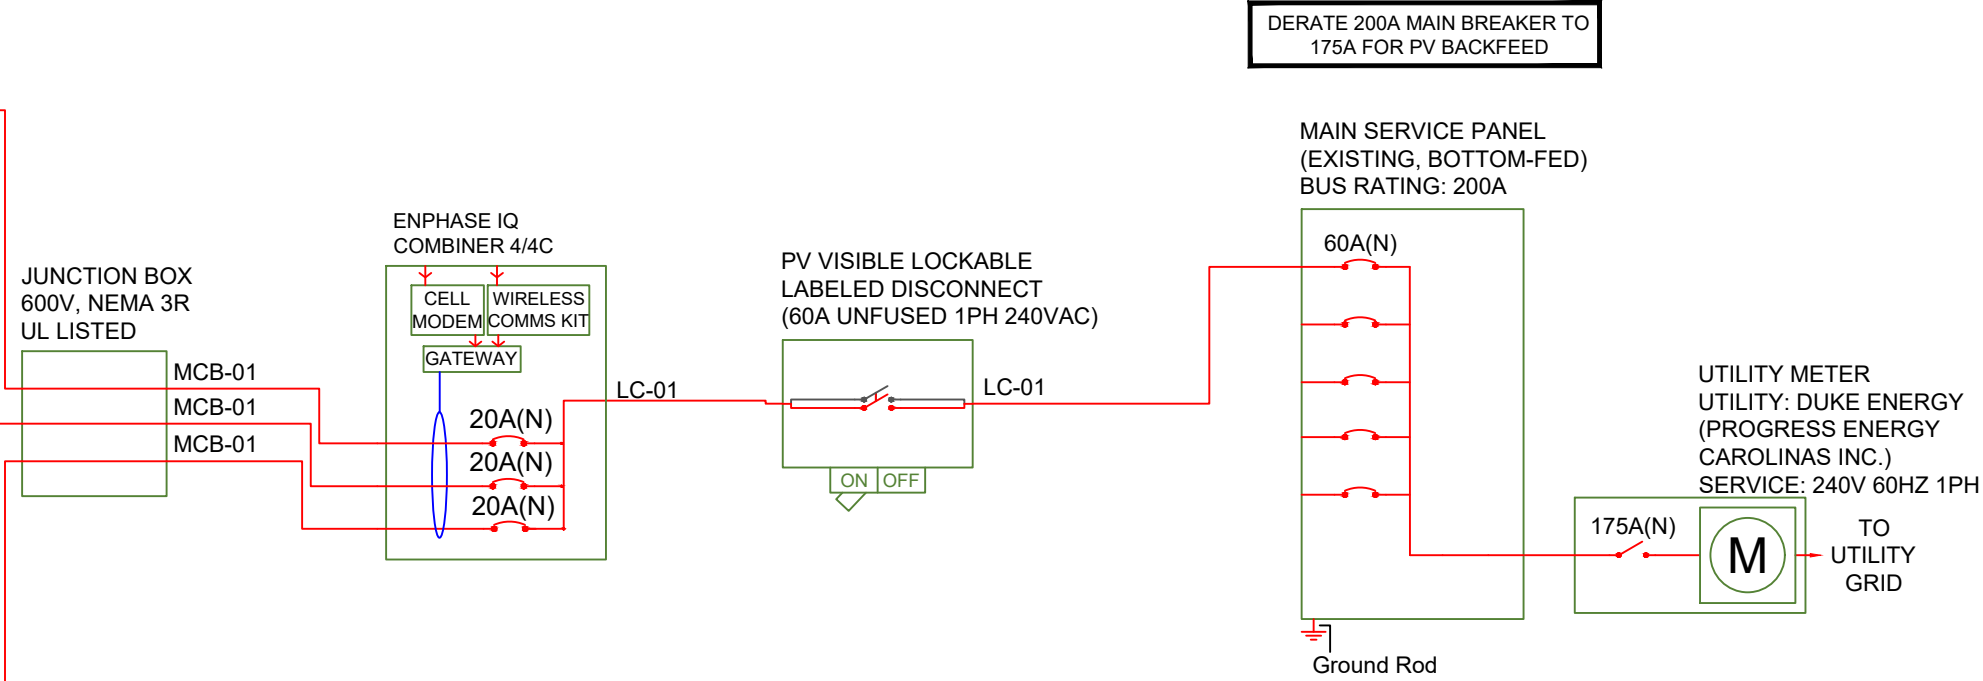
DERATE 200A MAIN BREAKER TO 175A FOR PV BACKFEED

MAIN SERVICE PANEL
(EXISTING, BOTTOM-FED)
BUS RATING: 200A

ENPHASE IQ
COMBINER 4/4C

JUNCTION BOX
600V, NEMA 3R
UL LISTED

CELL MODEM

WIRELESS COMMS KIT

GATEWAY

MCB-01
MCB-01
MCB-01

20A(N)
20A(N)
20A(N)

LC-01

PV VISIBLE LOCKABLE
LABELED DISCONNECT
(60A UNFUSED 1PH 240VAC)

LC-01

ON
OFF

60A(N)

UTILITY METER
UTILITY: DUKE ENERGY
(PROGRESS ENERGY
CAROLINAS INC.)
SERVICE: 240V 60HZ 1PH

175A(N)

M

TO
UTILITY
GRID

Ground Rod